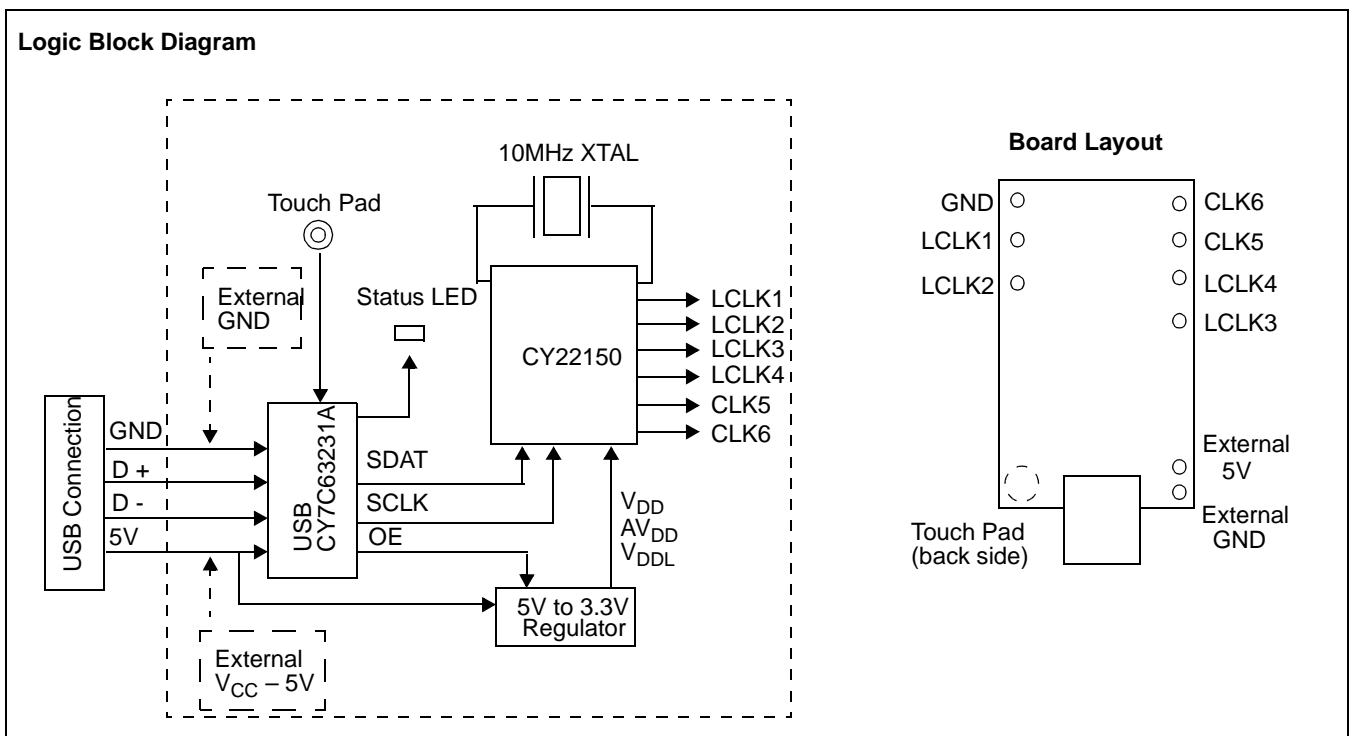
Logic Block Diagram

10MHz XTAL

Touch Pad

External GND

Status LED

CY22150

LCLK1
LCLK2
LCLK3
LCLK4
CLK5
CLK6

USB Connection

GND
D +
D -
5V

USB CY7C63231A

SDAT
SCLK
OE

$V_{DD}$
$AV_{DD}$
$V_{DDL}$

5V to 3.3V Regulator

External $V_{CC}$ – 5V

Board Layout

GND
LCLK1
LCLK2

CLK6
CLK5
LCLK4
LCLK3

External 5V

External GND

Touch Pad (back side)